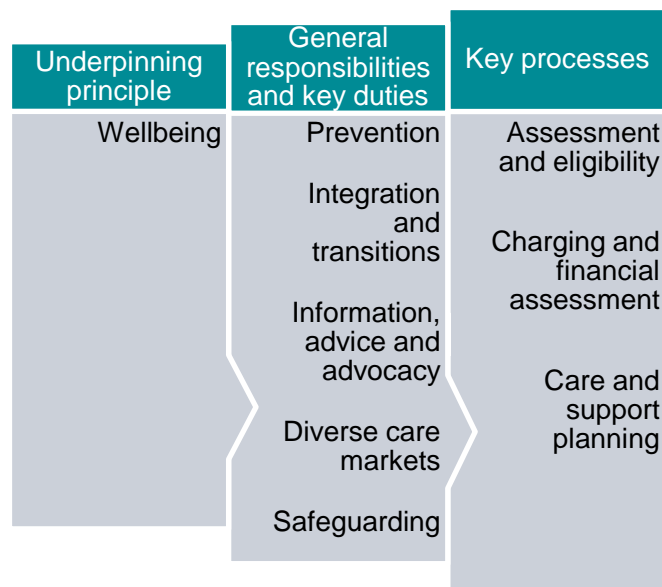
| Underpinning principle | General responsibilities and key duties | Key processes |
|---|---|---|
| Wellbeing | Prevention | Assessment and eligibility |
| | Integration and transitions | Charging and financial assessment |
| | Information, advice and advocacy | Care and support planning |
| | Diverse care markets | |
| | Safeguarding | |